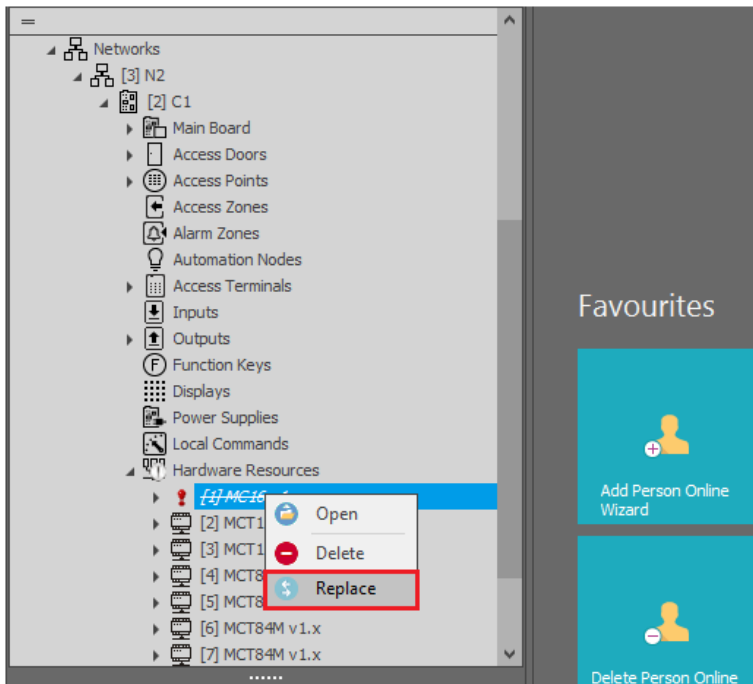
Networks
[3] N2
[2] C1
Main Board
Access Doors
Access Points
Access Zones
Alarm Zones
Automation Nodes
Access Terminals
Inputs
Outputs
Function Keys
Displays
Power Supplies
Local Commands
Hardware Resources
[1] MC16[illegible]
[2] MCT1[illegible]
[3] MCT1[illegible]
[4] MCT8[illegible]
[5] MCT8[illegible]
[6] MCT84M v1.x
[7] MCT84M v1.x

Open
Delete
Replace

Favourites

Add Person Online Wizard

Delete Person Online